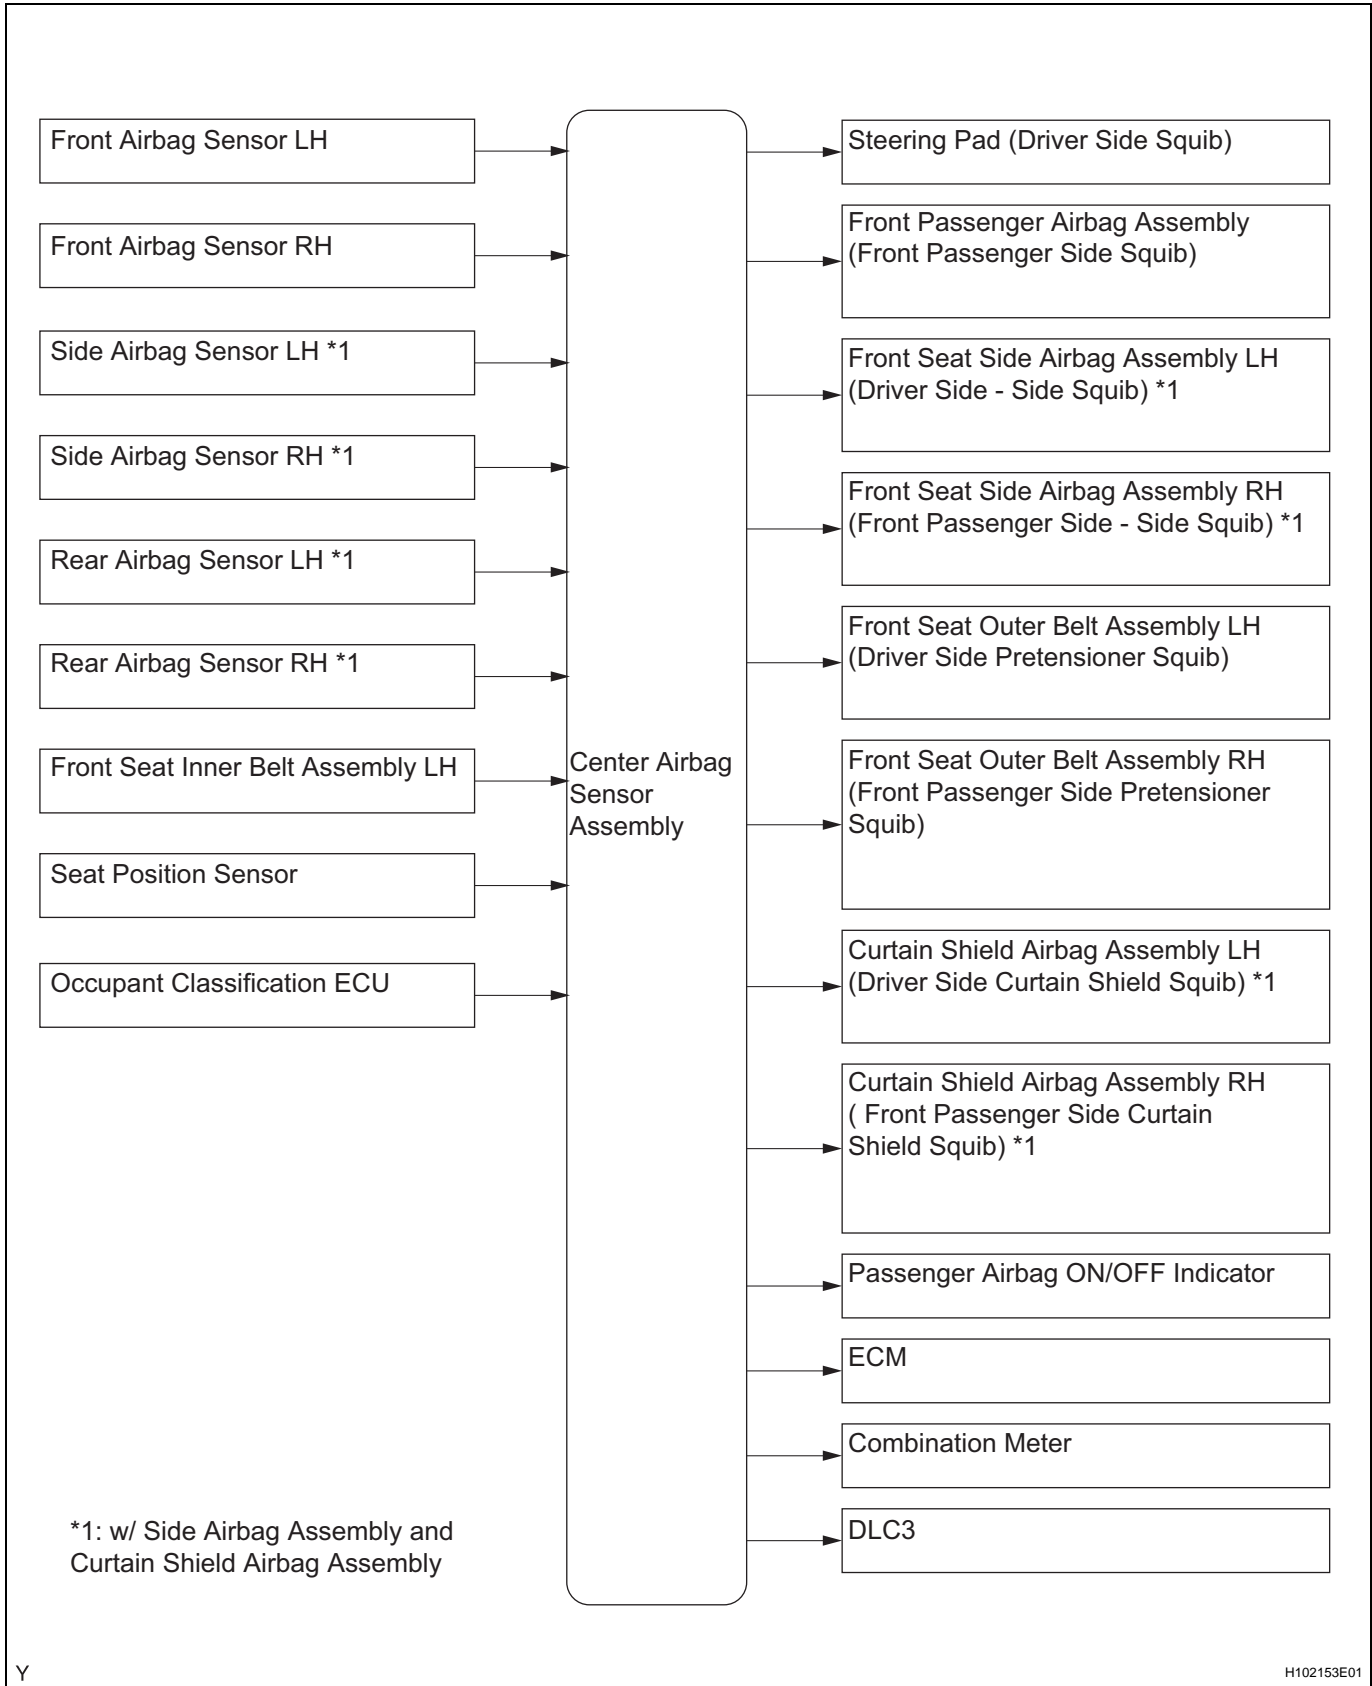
Front Airbag Sensor LH

Front Airbag Sensor RH

Side Airbag Sensor LH *1

Side Airbag Sensor RH *1

Rear Airbag Sensor LH *1

Rear Airbag Sensor RH *1

Front Seat Inner Belt Assembly LH

Seat Position Sensor

Occupant Classification ECU

Center Airbag Sensor Assembly

Steering Pad (Driver Side Squib)

Front Passenger Airbag Assembly (Front Passenger Side Squib)

Front Seat Side Airbag Assembly LH (Driver Side - Side Squib) *1

Front Seat Side Airbag Assembly RH (Front Passenger Side - Side Squib) *1

Front Seat Outer Belt Assembly LH (Driver Side Pretensioner Squib)

Front Seat Outer Belt Assembly RH (Front Passenger Side Pretensioner Squib)

Curtain Shield Airbag Assembly LH (Driver Side Curtain Shield Squib) *1

Curtain Shield Airbag Assembly RH ( Front Passenger Side Curtain Shield Squib) *1

Passenger Airbag ON/OFF Indicator

ECM

Combination Meter

DLC3

*1: w/ Side Airbag Assembly and Curtain Shield Airbag Assembly

Y

H102153E01